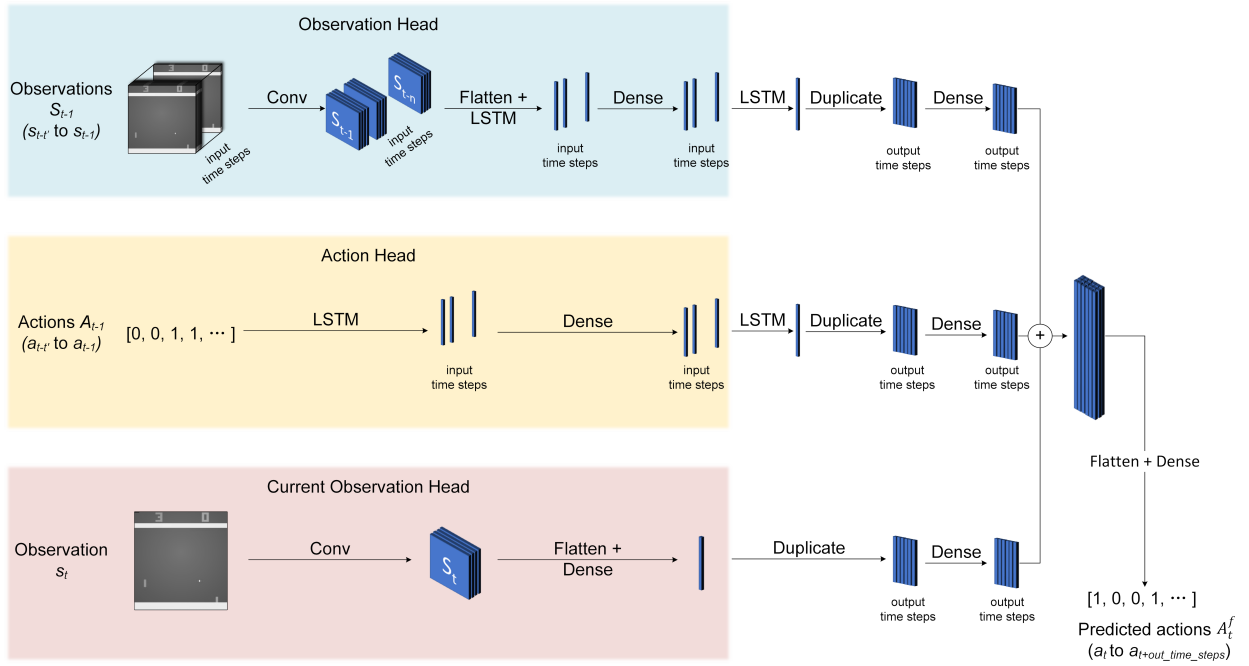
Observation Head

Observations $S_{t-1}$
($s_{t-t'}$ to $s_{t-1}$)

3 0

input time steps

Conv

$S_{t-1}$

$S_{t-n}$

input time steps

Flatten + LSTM

input time steps

Dense

input time steps

LSTM

Duplicate

output time steps

Dense

output time steps

Action Head

Actions $A_{t-1}$
($a_{t-t'}$ to $a_{t-1}$)

[0, 0, 1, 1, ⋯ ]

LSTM

input time steps

Dense

input time steps

LSTM

Duplicate

output time steps

Dense

output time steps

+

Flatten + Dense

Current Observation Head

Observation
$s_t$

3 0

Conv

$S_t$

Flatten + Dense

Duplicate

output time steps

Dense

output time steps

[1, 0, 0, 1, ⋯ ]

Predicted actions $A_t^f$
($a_t$ to $a_{t+out\_time\_steps}$)